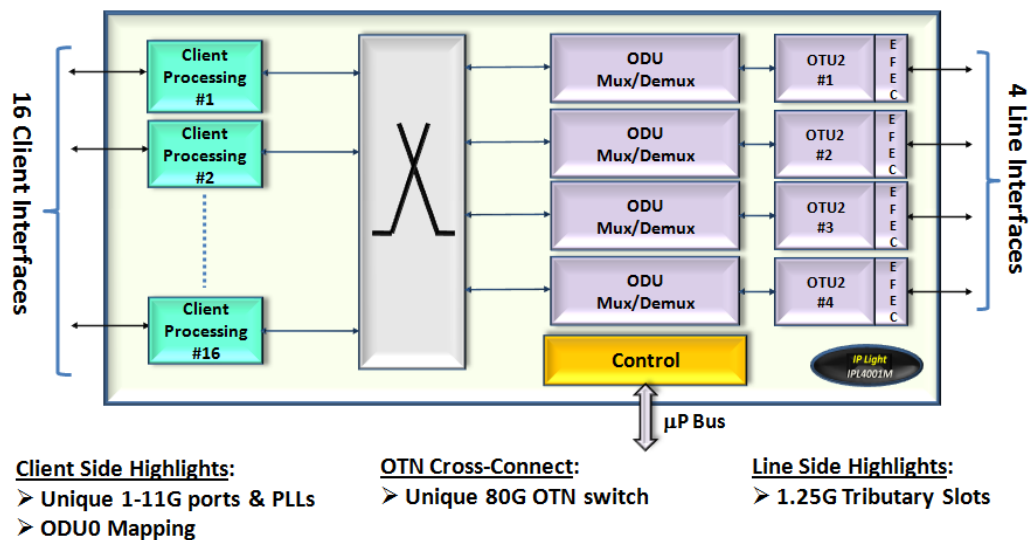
16 Client Interfaces

Client Processing #1

Client Processing #2

Client Processing #16

ODU Mux/Demux

ODU Mux/Demux

ODU Mux/Demux

ODU Mux/Demux

OTU2 #1

E F E C

OTU2 #2

E F E C

OTU2 #3

E F E C

OTU2 #4

E F E C

4 Line Interfaces

Control

IP Light IPL4001M

µP Bus

Client Side Highlights:
➢ Unique 1-11G ports & PLLs
➢ ODU0 Mapping

OTN Cross-Connect:
➢ Unique 80G OTN switch

Line Side Highlights:
➢ 1.25G Tributary Slots